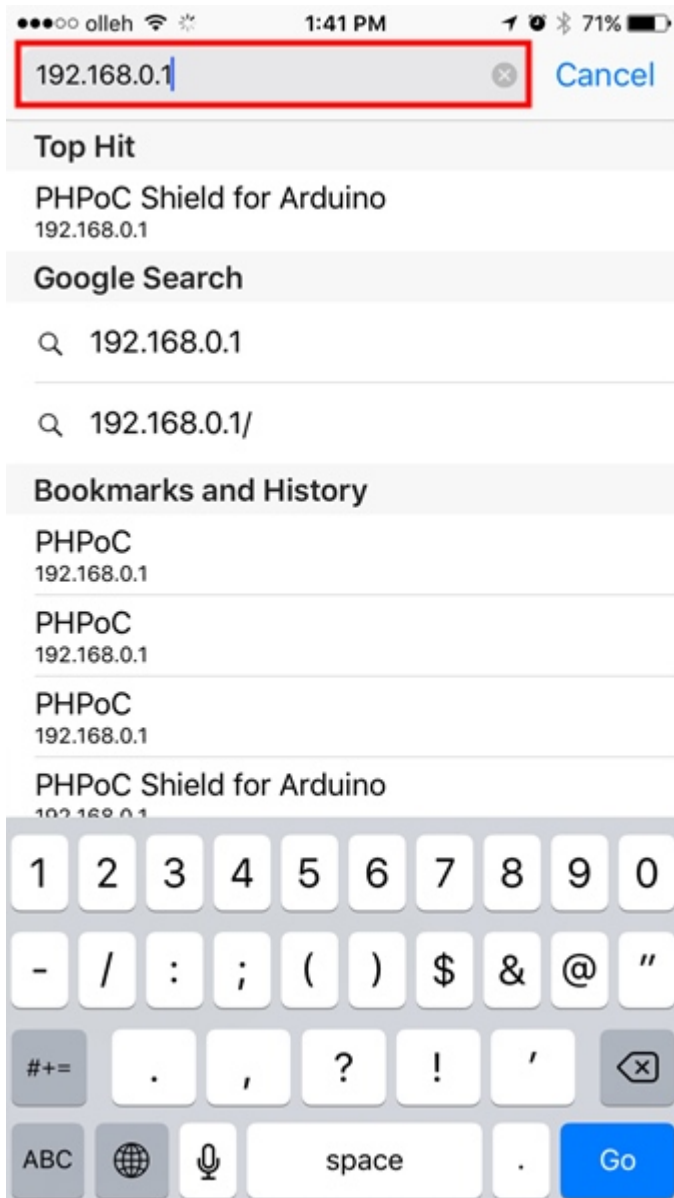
●●●○○ olleh 1:41 PM 71%

192.168.0.1

Cancel

Top Hit

PHPoC Shield for Arduino
192.168.0.1

Google Search

192.168.0.1

192.168.0.1/

Bookmarks and History

PHPoC
192.168.0.1

PHPoC
192.168.0.1

PHPoC
192.168.0.1

PHPoC Shield for Arduino
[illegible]

1 2 3 4 5 6 7 8 9 0

- / : ; ( ) $ & @ "

#+= . , ? ! '

ABC space . Go